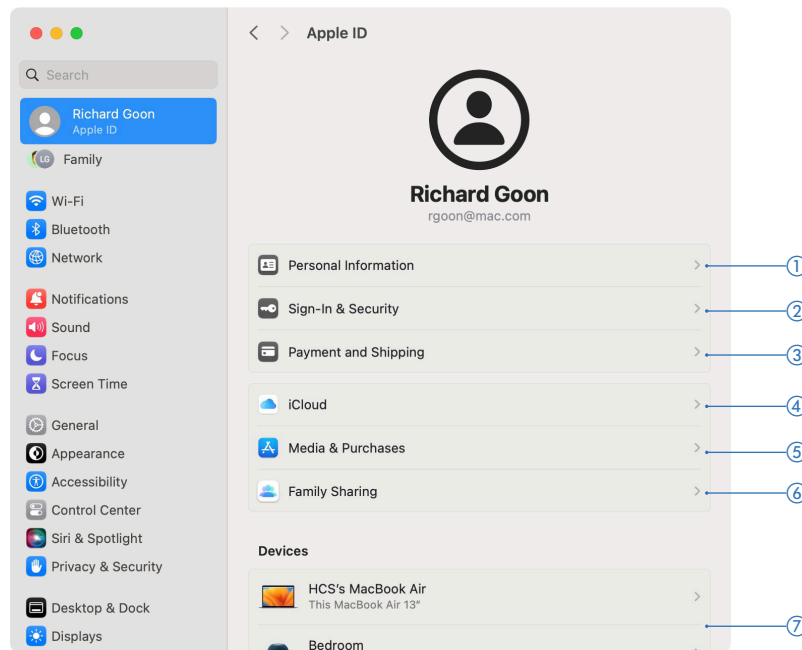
Search

Richard Goon
Apple ID

LG Family

Wi-Fi
Bluetooth
Network

Notifications
Sound
Focus
Screen Time

General
Appearance
Accessibility
Control Center
Siri & Spotlight
Privacy & Security

Desktop & Dock
Displays

Apple ID

Richard Goon
rgoon@mac.com

Personal Information
Sign-In & Security
Payment and Shipping

iCloud
Media & Purchases
Family Sharing

Devices

HCS's MacBook Air
This MacBook Air 13"

Bedroom

1
2
3
4
5
6
7